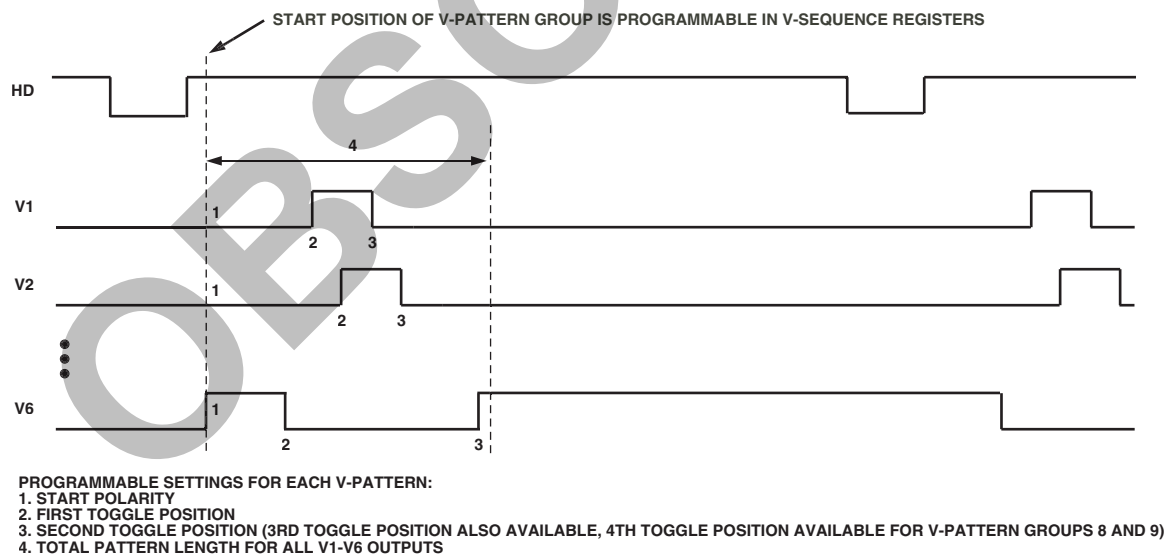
START POSITION OF V-PATTERN GROUP IS PROGRAMMABLE IN V-SEQUENCE REGISTERS

HD

4

V1

1

2

3

V2

1

2

3

V6

1

2

3

OBSO

PROGRAMMABLE SETTINGS FOR EACH V-PATTERN:
1. START POLARITY
2. FIRST TOGGLE POSITION
3. SECOND TOGGLE POSITION (3RD TOGGLE POSITION ALSO AVAILABLE, 4TH TOGGLE POSITION AVAILABLE FOR V-PATTERN GROUPS 8 AND 9)
4. TOTAL PATTERN LENGTH FOR ALL V1-V6 OUTPUTS